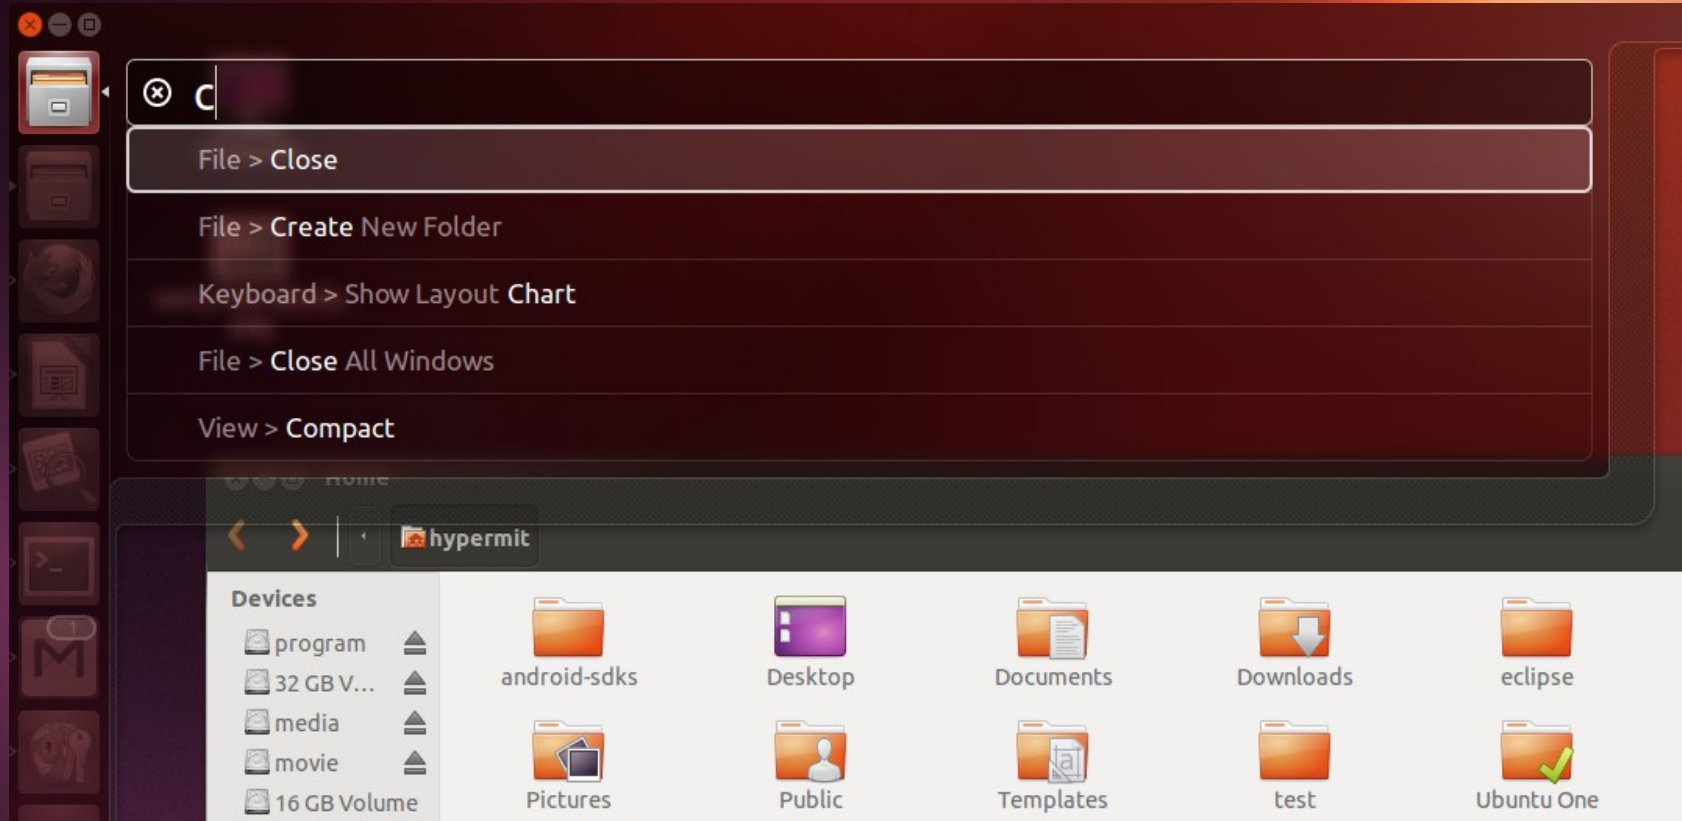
c

File > Close

File > Create New Folder

Keyboard > Show Layout Chart

File > Close All Windows

View > Compact

Home

hypermit

Devices

program

32 GB V...

media

movie

16 GB Volume

1

android-sdks

Desktop

Documents

Downloads

eclipse

Pictures

Public

Templates

test

Ubuntu One